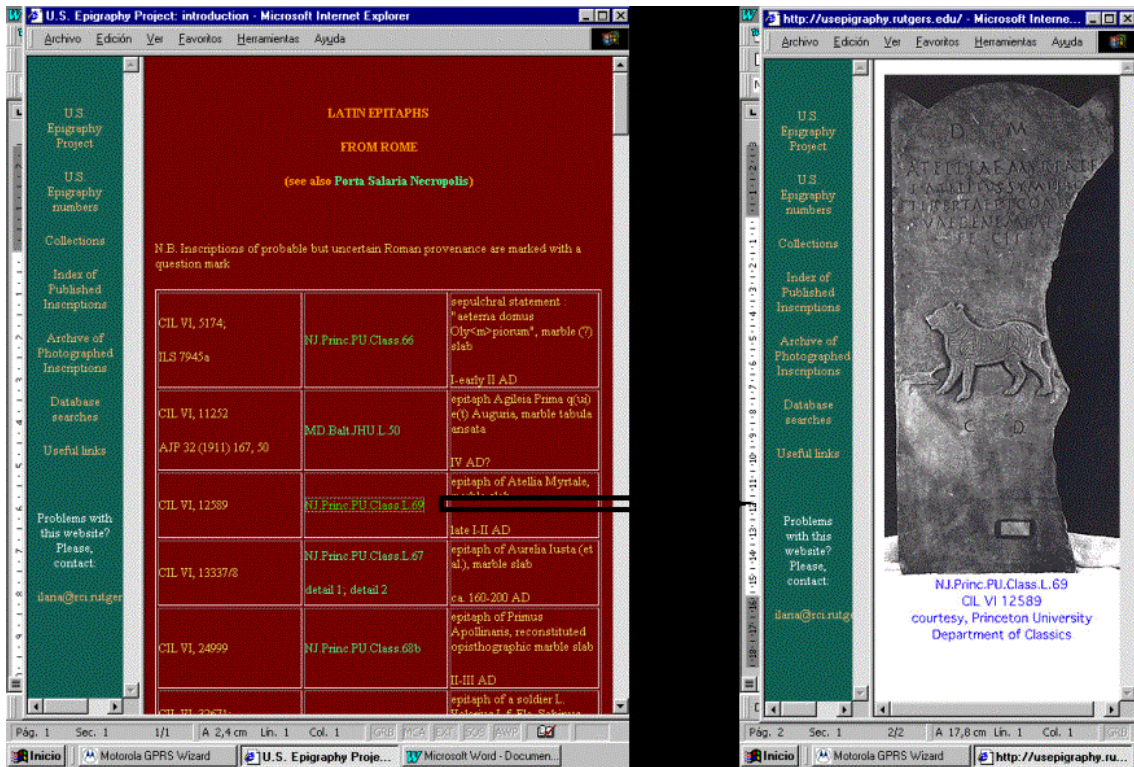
U.S. Epigraphy Project: introduction - Microsoft Internet Explorer

Archivo Edición Ver Favoritos Herramientas Ayuda

U.S. Epigraphy Project

U.S. Epigraphy numbers

Collections

Index of Published Inscriptions

Archive of Photographed Inscriptions

Database searches

Useful links

Problems with this website? Please, contact:

ilaria@rci.rutger

LATIN EPITAPHS

FROM ROME

(see also Porta Salaria Necropolis)

N.B. Inscriptions of probable but uncertain Roman provenance are marked with a question mark

| | | |
|---|---|---|
| CIL VI, 5174; ILS 7945a | NJ.Princ.PU.Class.66 | sepulchral statement : "aeterna domus Oly<m>piorum", marble (?) slab I-early II AD |
| CIL VI, 11252 AJP 32 (1911) 167, 50 | MD.Balt.JHU.L.50 | epitaph Agileia Prima q(ui) e(t) Auguria, marble tabula ansata IV AD? |
| CIL VI, 12589 | NJ.Princ.PU.Class.L.69 | epitaph of Atellia Myrtale, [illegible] late I-II AD |
| CIL VI, 13337/8 | NJ.Princ.PU.Class.L.67 detail 1; detail 2 | epitaph of Aurelia Iusta (et al.), marble slab ca. 160-200 AD |
| CIL VI, 24999 | NJ.Princ.PU.Class.68b | epitaph of Primus Apollinaris, reconstituted opisthographic marble slab II-III AD |
| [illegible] | | epitaph of a soldier L. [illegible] |

Pág. 1 Sec. 1 1/1 A 2,4 cm Lín. 1 Col. 1 GRB MCA EXT SOB ANR

Inicio Motorola GPRS Wizard U.S. Epigraphy Proje... Microsoft Word - Documen...

http://usepigraphy.rutgers.edu/ - Microsoft Interne...

Archivo Edición Ver Favoritos Herramientas Ayuda

U.S. Epigraphy Project

U.S. Epigraphy numbers

Collections

Index of Published Inscriptions

Archive of Photographed Inscriptions

Database searches

Useful links

Problems with this website? Please, contact:

ilaria@rci.rutge

D M
ATELLIAE MYRTALE
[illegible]

NJ.Princ.PU.Class.L.69
CIL VI 12589
courtesy, Princeton University
Department of Classics

Pág. 2 Sec. 1 2/2 A 17,8 cm Lín. 1 Col. 1

Inicio Motorola GPRS Wizard http://usepigraphy.ru...